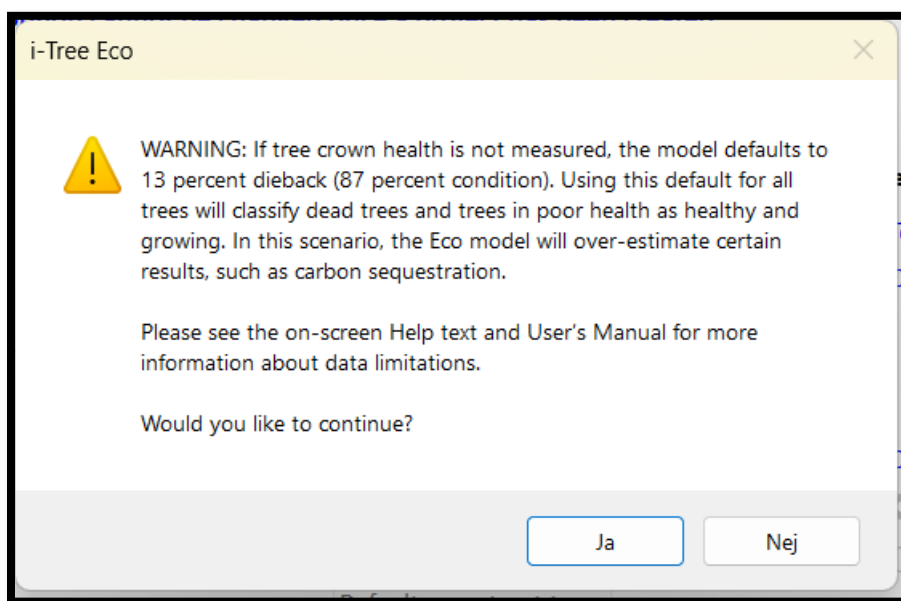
i-Tree Eco

WARNING: If tree crown health is not measured, the model defaults to 13 percent dieback (87 percent condition). Using this default for all trees will classify dead trees and trees in poor health as healthy and growing. In this scenario, the Eco model will over-estimate certain results, such as carbon sequestration.

Please see the on-screen Help text and User's Manual for more information about data limitations.

Would you like to continue?

Ja

Nej